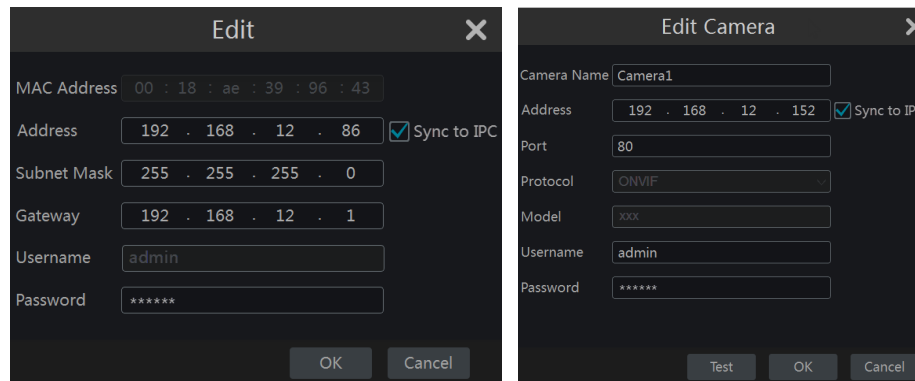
Edit

MAC Address 00 : 18 : ae : 39 : 96 : 43

Address 192 . 168 . 12 . 86 Sync to IPC

Subnet Mask 255 . 255 . 255 . 0

Gateway 192 . 168 . 12 . 1

Username admin

Password ******

OK Cancel

Edit Camera

Camera Name Camera1

Address 192 . 168 . 12 . 152 Sync to IP

Port 80

Protocol ONVIF

Model xxx

Username admin

Password ******

Test OK Cancel